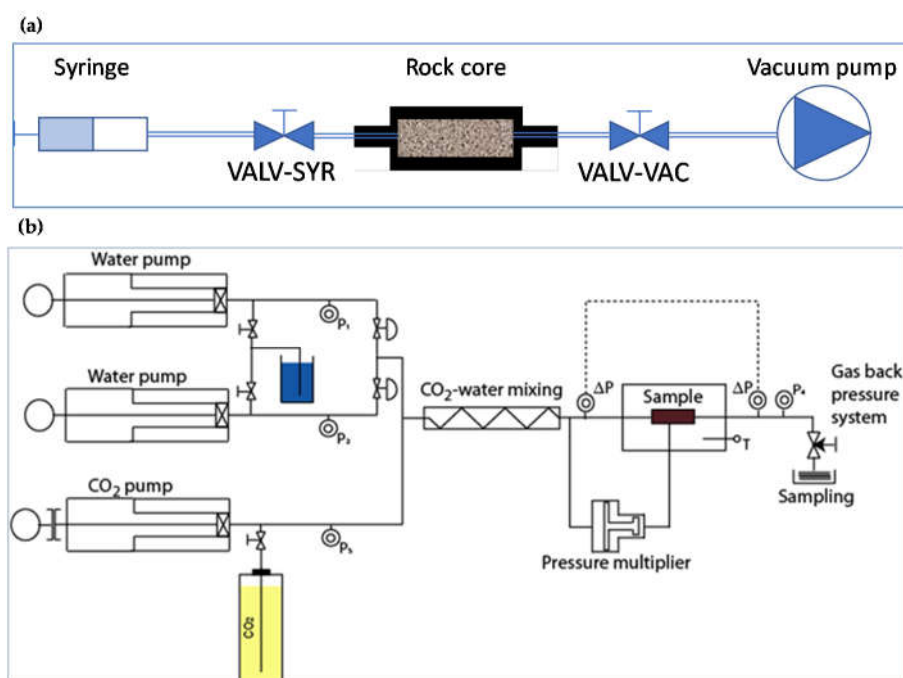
(a)

Syringe

Rock core

Vacuum pump

VALV-SYR

VALV-VAC

(b)

Water pump

$P_1$

Water pump

$P_2$

$CO_2$ pump

$P_3$

$CO_2$

$CO_2$-water mixing

ΔP

Sample

ΔP

$P_4$

T

Gas back pressure system

Sampling

Pressure multiplier